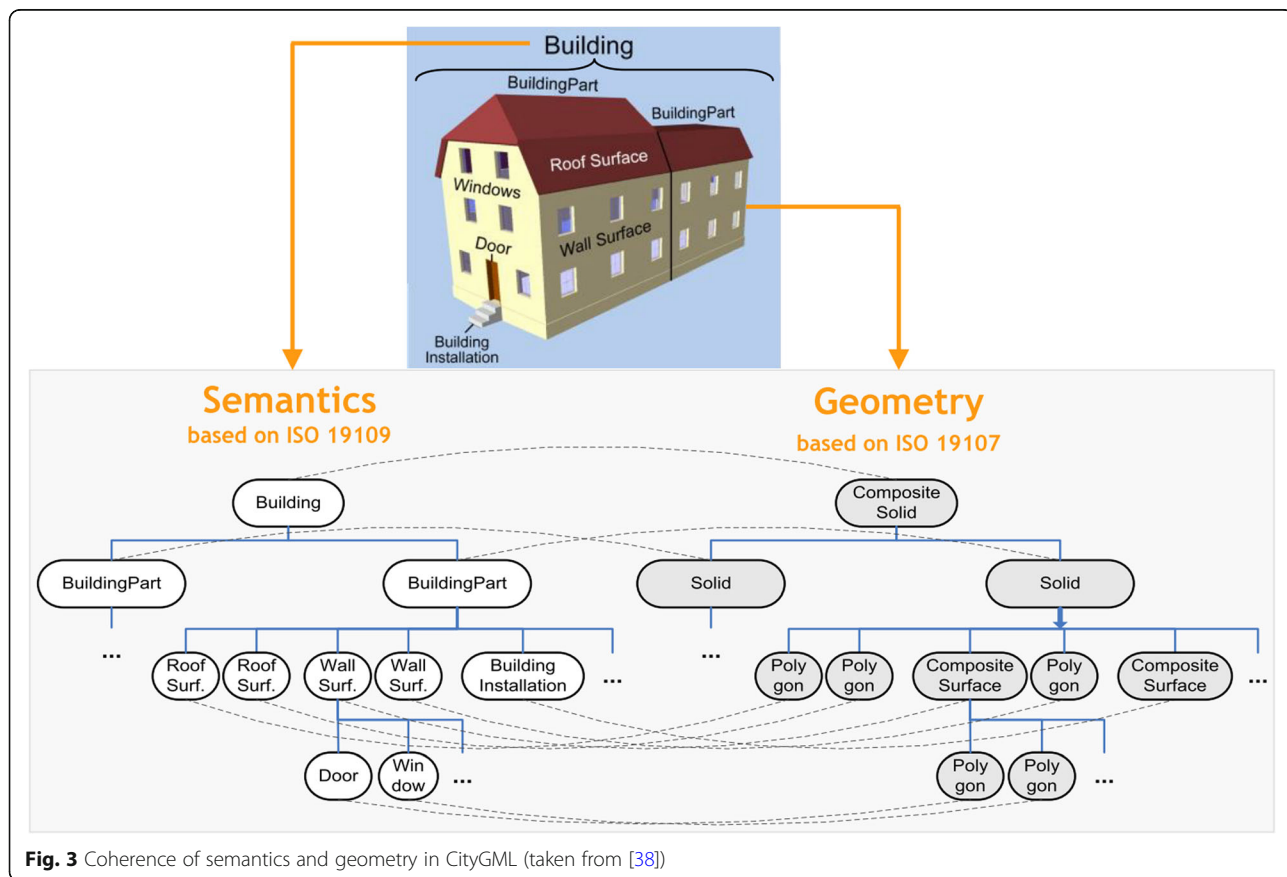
Building

BuildingPart

BuildingPart

Roof Surface

Windows

Wall Surface

Door

Building Installation

Semantics
based on ISO 19109

Geometry
based on ISO 19107

Building

BuildingPart

BuildingPart

...

Roof Surf.

Roof Surf.

Wall Surf.

Wall Surf.

Building Installation

...

Door

Win dow

...

Composite Solid

Solid

Solid

...

Poly gon

Poly gon

Composite Surface

Poly gon

Composite Surface

...

Poly gon

Poly gon

...

**Fig. 3** Coherence of semantics and geometry in CityGML (taken from [38])